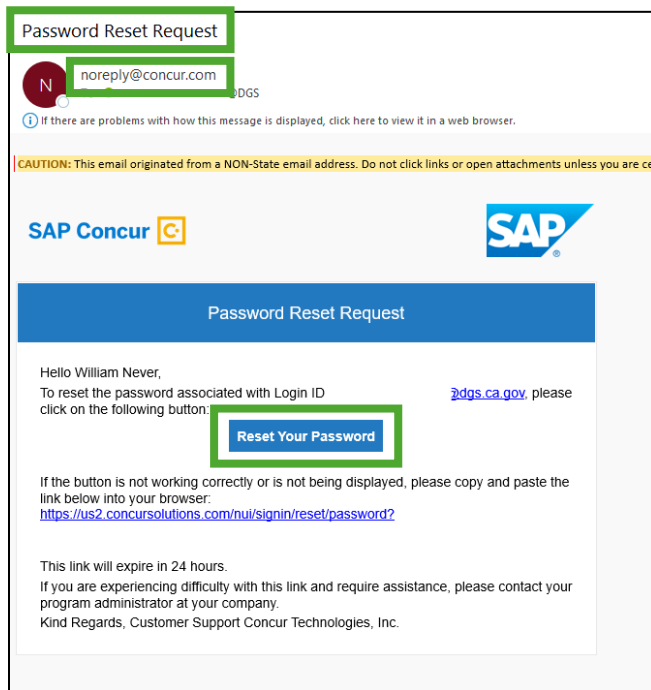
Password Reset Request

N

noreply@concur.com

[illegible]DGS

If there are problems with how this message is displayed, click here to view it in a web browser.

CAUTION: This email originated from a NON-State email address. Do not click links or open attachments unless you are ce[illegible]

SAP Concur

SAP®

Password Reset Request

Hello William Never,

To reset the password associated with Login ID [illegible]@dgs.ca.gov, please click on the following button:

Reset Your Password

If the button is not working correctly or is not being displayed, please copy and paste the link below into your browser:
https://us2.concursolutions.com/nui/signin/reset/password?

This link will expire in 24 hours.

If you are experiencing difficulty with this link and require assistance, please contact your program administrator at your company.

Kind Regards, Customer Support Concur Technologies, Inc.